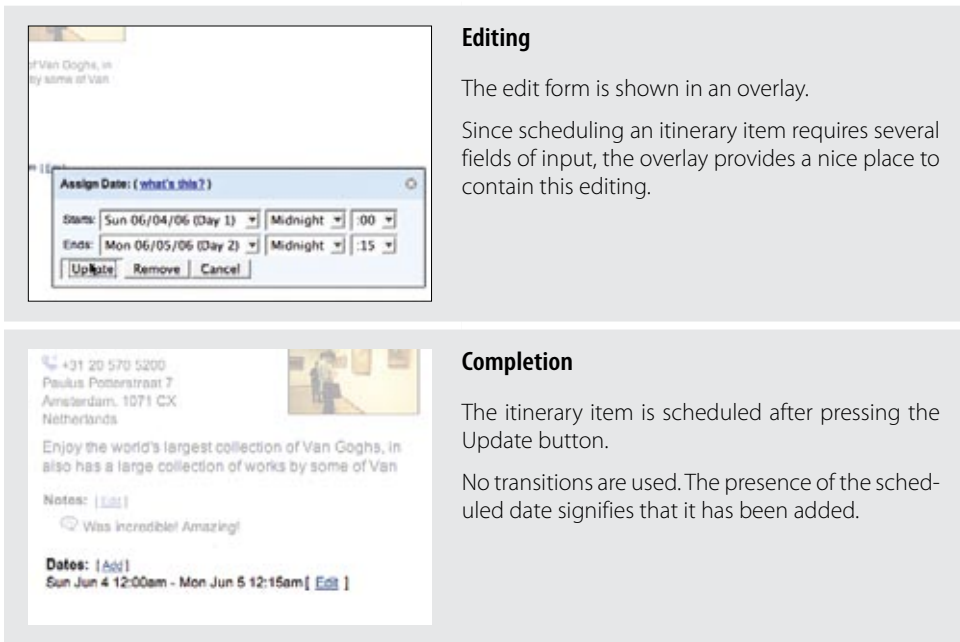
of Van Goghs, in by some of Van

n [Edit]

Assign Date: ( what's this? )

Starts: Sun 06/04/06 (Day 1) Midnight :00
Ends: Mon 06/05/06 (Day 2) Midnight :15
Update Remove Cancel

**Editing**

The edit form is shown in an overlay.

Since scheduling an itinerary item requires several fields of input, the overlay provides a nice place to contain this editing.

+31 20 570 5200
Paulus Potterstraat 7
Amsterdam, 1071 CX
Netherlands

Enjoy the world's largest collection of Van Goghs, in also has a large collection of works by some of Van

Notes: [ Edit ]

Was incredible! Amazing!

Dates: [ Add ]
Sun Jun 4 12:00am - Mon Jun 5 12:15am [ Edit ]

**Completion**

The itinerary item is scheduled after pressing the Update button.

No transitions are used. The presence of the scheduled date signifies that it has been added.